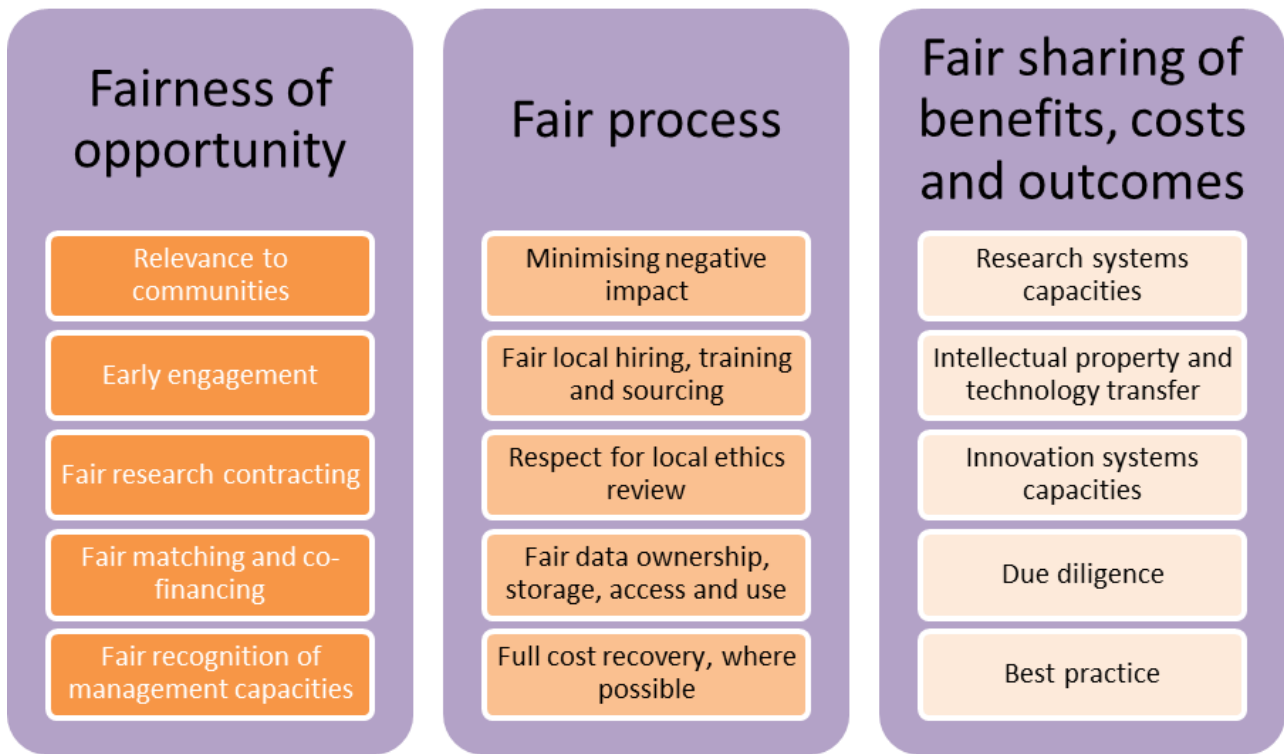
Fairness of opportunity

Relevance to communities

Early engagement

Fair research contracting

Fair matching and co-financing

Fair recognition of management capacities

Fair process

Minimising negative impact

Fair local hiring, training and sourcing

Respect for local ethics review

Fair data ownership, storage, access and use

Full cost recovery, where possible

Fair sharing of benefits, costs and outcomes

Research systems capacities

Intellectual property and technology transfer

Innovation systems capacities

Due diligence

Best practice